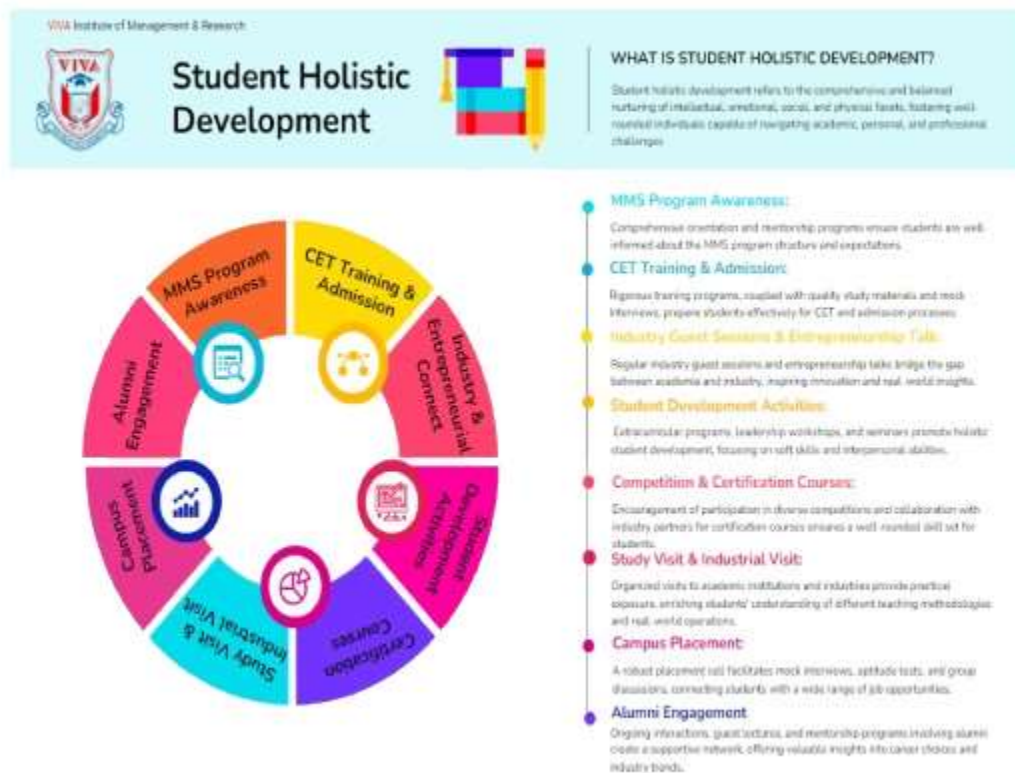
VIVA Institute of Management & Research

VIVA

Student Holistic Development

WHAT IS STUDENT HOLISTIC DEVELOPMENT?

Student holistic development refers to the comprehensive and balanced nurturing of intellectual, emotional, social, and physical facets, fostering well-rounded individuals capable of navigating academic, personal, and professional challenges.

MMS Program Awareness

CET Training & Admission

Industry & Entrepreneurial Connect

Student Development Activities

Certification Courses

Study Visit & Industrial Visit

Campus Placement

Alumni Engagement

MMS Program Awareness:

Comprehensive orientation and mentorship programs ensure students are well-informed about the MMS program structure and expectations.

CET Training & Admission:

Rigorous training programs, coupled with quality study materials and mock interviews, prepare students effectively for CET and admission processes.

Industry Guest Sessions & Entrepreneurship Talk:

Regular industry guest sessions and entrepreneurship talks bridge the gap between academia and industry, inspiring innovation and real-world insights.

Student Development Activities:

Extracurricular programs, leadership workshops, and seminars promote holistic student development, focusing on soft skills and interpersonal abilities.

Competition & Certification Courses:

Encouragement of participation in diverse competitions and collaboration with industry partners for certification courses ensures a well-rounded skill set for students.

Study Visit & Industrial Visit:

Organized visits to academic institutions and industries provide practical exposure, enriching students' understanding of different teaching methodologies and real-world operations.

Campus Placement:

A robust placement cell facilitates mock interviews, aptitude tests, and group discussions, connecting students with a wide range of job opportunities.

Alumni Engagement

Ongoing interactions, guest lectures, and mentorship programs involving alumni create a supportive network, offering valuable insights into career choices and industry trends.